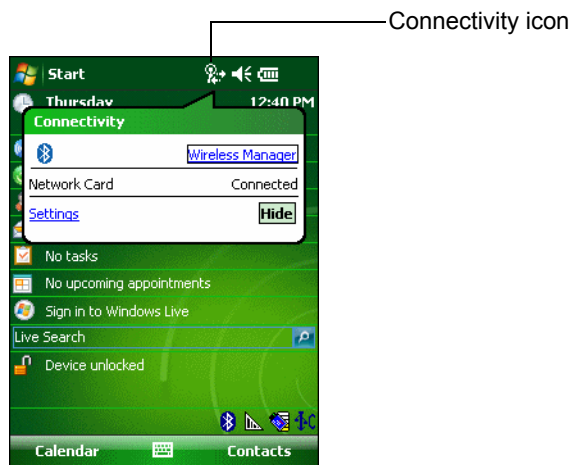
Connectivity icon

Start

Thursday 12:40 PM

Connectivity

Wireless Manager

Network Card Connected

Settings Hide

No tasks

No upcoming appointments

Sign in to Windows Live

Live Search

Device unlocked

Calendar Contacts